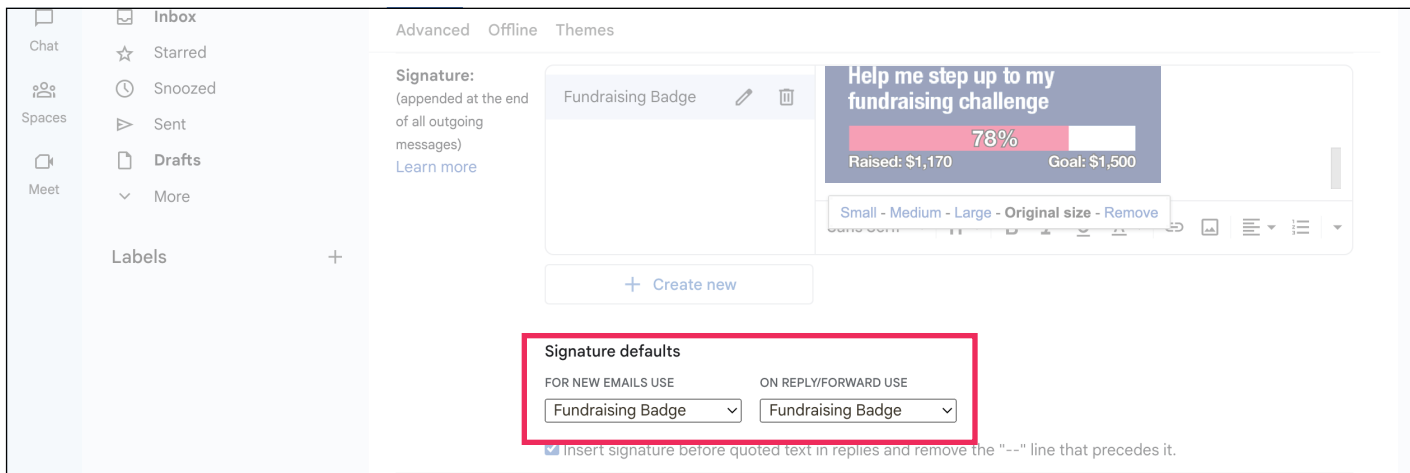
Chat

Spaces

Meet

Inbox

Starred

Snoozed

Sent

Drafts

More

Labels +

Advanced Offline Themes

Signature:
(appended at the end of all outgoing messages)
Learn more

Fundraising Badge

Help me step up to my fundraising challenge

78%

Raised: $1,170 Goal: $1,500

Small - Medium - Large - Original size - Remove

+ Create new

Signature defaults

FOR NEW EMAILS USE
Fundraising Badge

ON REPLY/FORWARD USE
Fundraising Badge

Insert signature before quoted text in replies and remove the "--" line that precedes it.